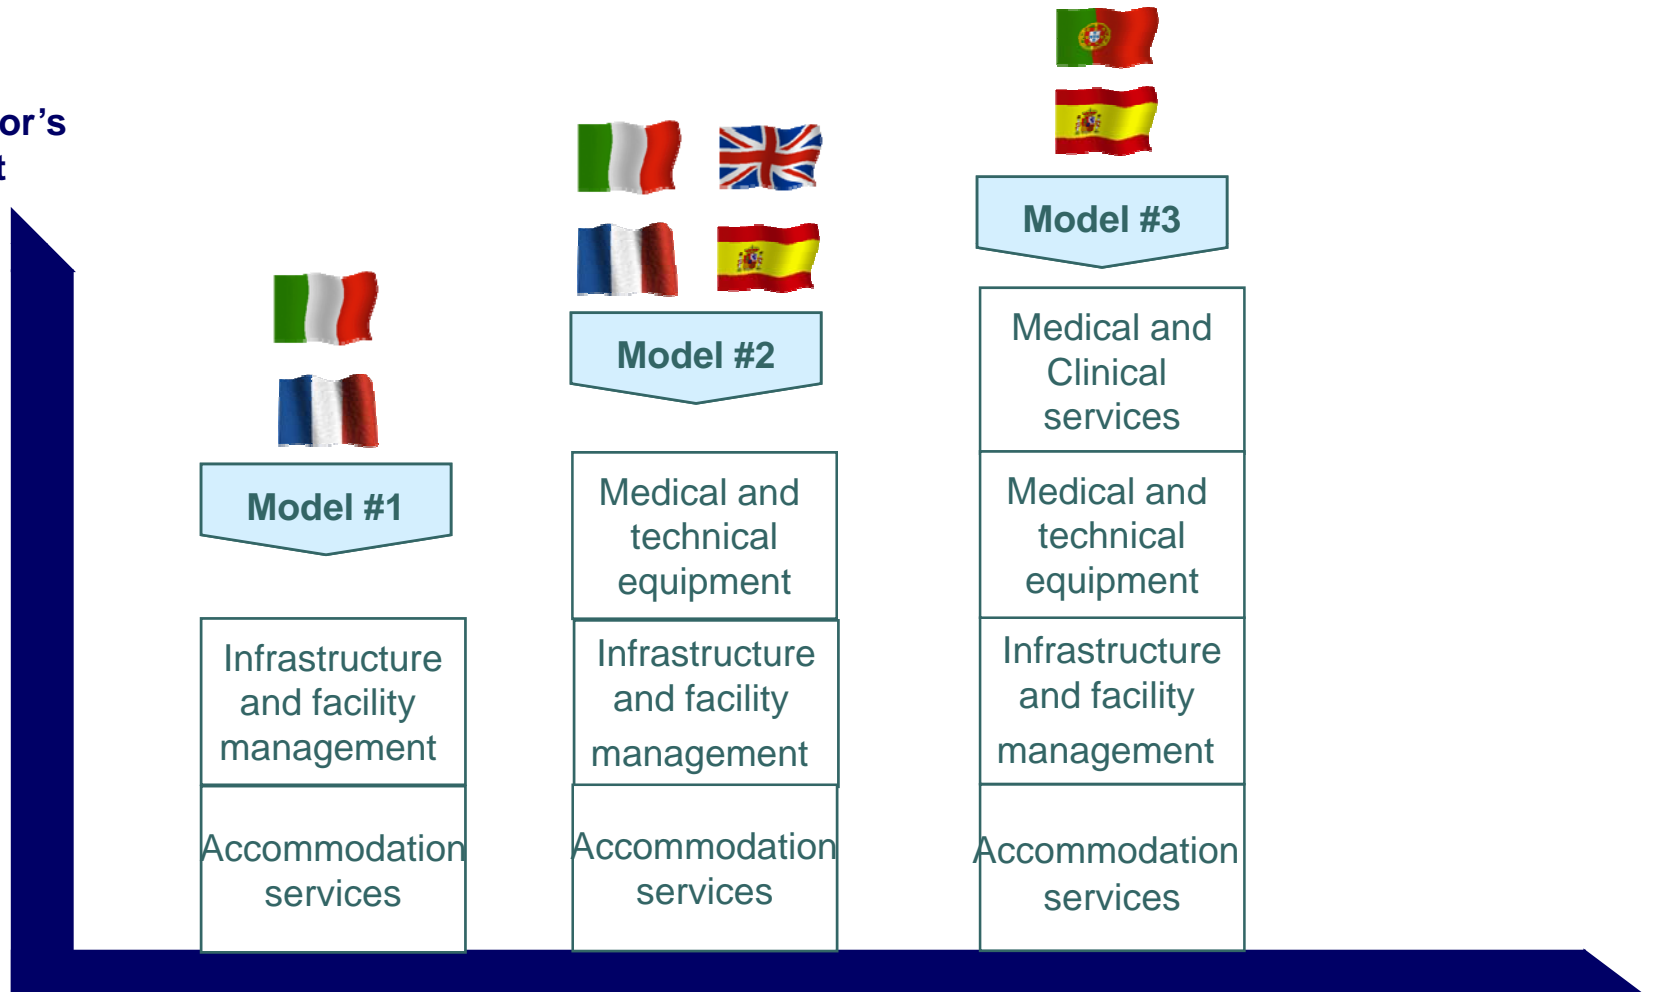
or's
t

Model #1

Infrastructure and facility management

Accommodation services

Model #2

Medical and technical equipment

Infrastructure and facility management

Accommodation services

Model #3

Medical and Clinical services

Medical and technical equipment

Infrastructure and facility management

Accommodation services